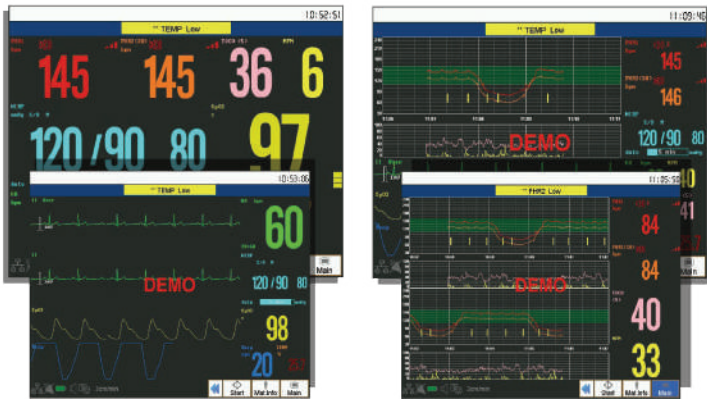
** TEMP Low

10:52:51

145

145

36

6

120 / 90

80

97

** TEMP Low

10:53:08

60

DEMO

120 / 90

80

98

20

Start

Mat Info

Main

Main

** TEMP Low

11:09:46

145

146

DEMO

120 / 90

80

** FHR2 Low

11:05:55

84

84

DEMO

40

33

Start

Mat Info

Main

Main